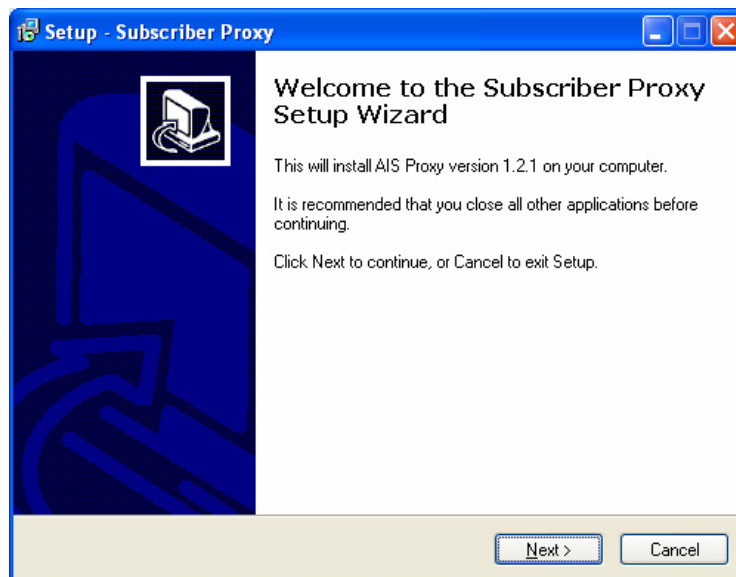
Setup - Subscriber Proxy

Welcome to the Subscriber Proxy Setup Wizard

This will install AIS Proxy version 1.2.1 on your computer.

It is recommended that you close all other applications before continuing.

Click Next to continue, or Cancel to exit Setup.

Next >

Cancel